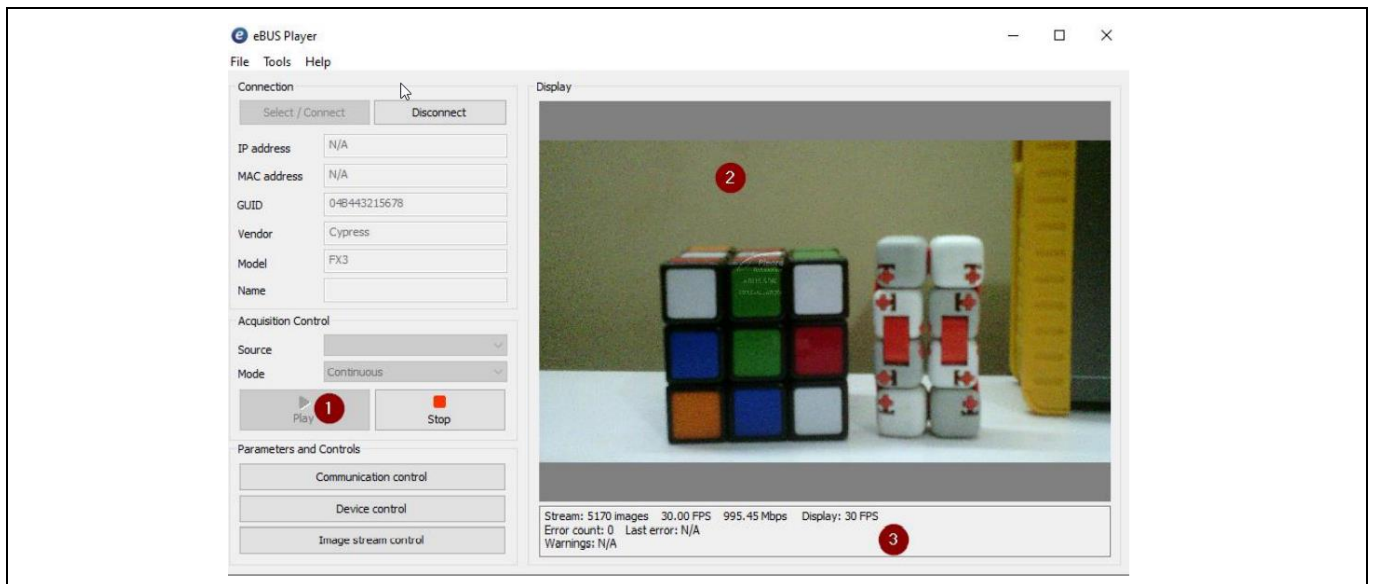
eBUS Player
File Tools Help
Connection
Select / Connect
Disconnect
IP address N/A
MAC address N/A
GUID 04B443215678
Vendor Cypress
Model FX3
Name
Acquisition Control
Source
Mode Continuous
Play
1
Stop
Parameters and Controls
Communication control
Device control
Image stream control
Display
2
Stream: 5170 images 30.00 FPS 995.45 Mbps Display: 30 FPS
Error count: 0 Last error: N/A
Warnings: N/A
3